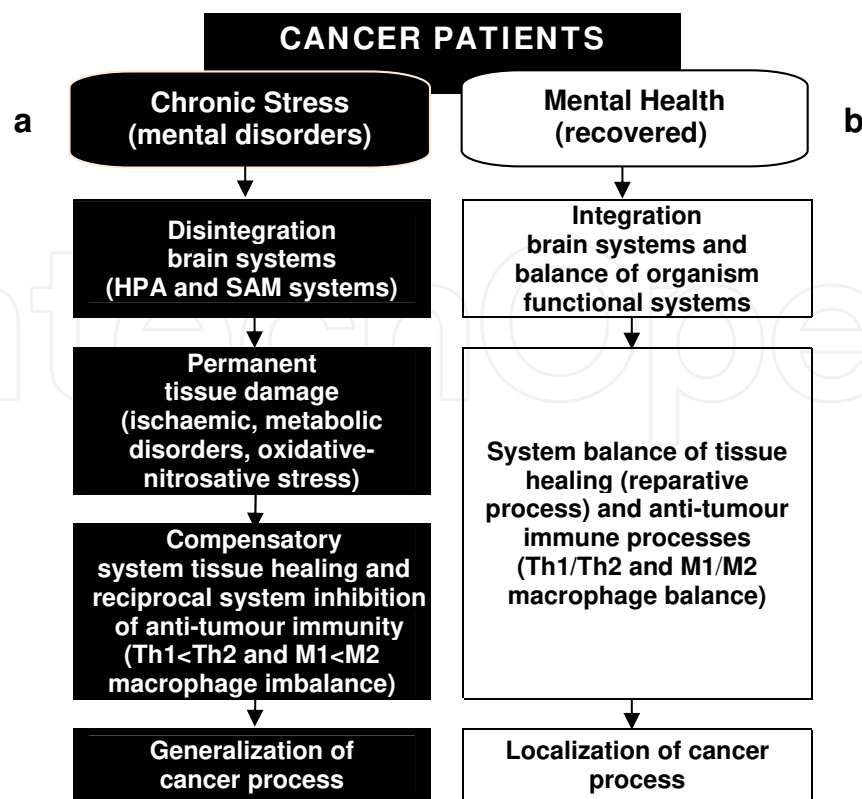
CANCER PATIENTS

a

Chronic Stress (mental disorders)

Disintegration brain systems (HPA and SAM systems)

Permanent tissue damage (ischaemic, metabolic disorders, oxidative-nitrosative stress)

Compensatory system tissue healing and reciprocal system inhibition of anti-tumour immunity (Th1<Th2 and M1<M2 macrophage imbalance)

Generalization of cancer process

Mental Health (recovered)

b

Integration brain systems and balance of organism functional systems

System balance of tissue healing (reparative process) and anti-tumour immune processes (Th1/Th2 and M1/M2 macrophage balance)

Localization of cancer process